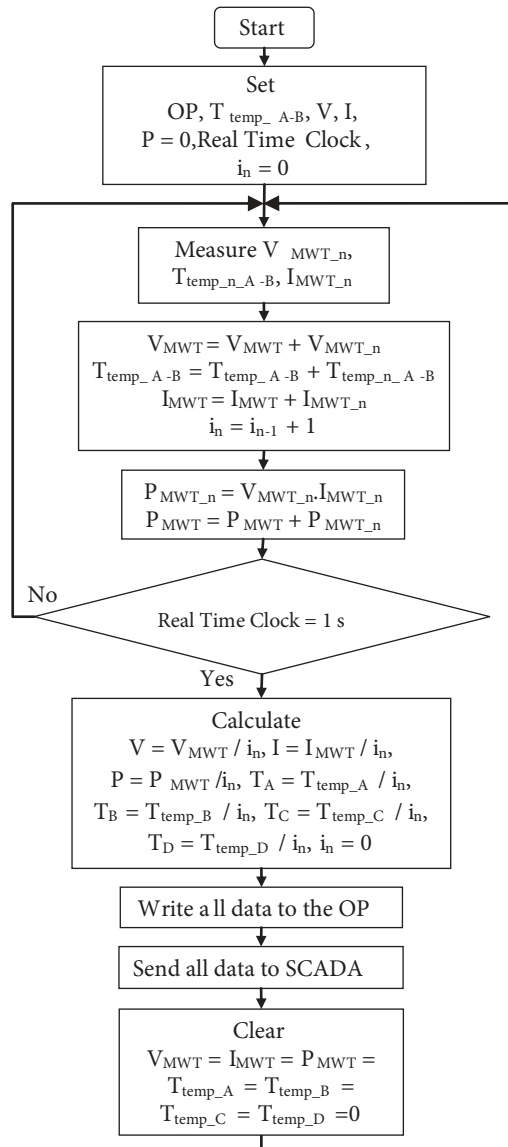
Start

Set
OP, $T_{temp\_A-B}$, V, I,
P = 0, Real Time Clock,
$i_n = 0$

Measure $V_{MWT\_n}$,
$T_{temp\_n\_A-B}$, $I_{MWT\_n}$

$V_{MWT} = V_{MWT} + V_{MWT\_n}$
$T_{temp\_A-B} = T_{temp\_A-B} + T_{temp\_n\_A-B}$
$I_{MWT} = I_{MWT} + I_{MWT\_n}$
$i_n = i_{n-1} + 1$

$P_{MWT\_n} = V_{MWT\_n}.I_{MWT\_n}$
$P_{MWT} = P_{MWT} + P_{MWT\_n}$

No

Real Time Clock = 1 s

Yes

Calculate
$V = V_{MWT} / i_n$, $I = I_{MWT} / i_n$,
$P = P_{MWT} / i_n$, $T_A = T_{temp\_A} / i_n$,
$T_B = T_{temp\_B} / i_n$, $T_C = T_{temp\_C} / i_n$,
$T_D = T_{temp\_D} / i_n$, $i_n = 0$

Write a ll data to the OP

Send all data to SCADA

Clear
$V_{MWT} = I_{MWT} = P_{MWT} =$
$T_{temp\_A} = T_{temp\_B} =$
$T_{temp\_C} = T_{temp\_D} = 0$